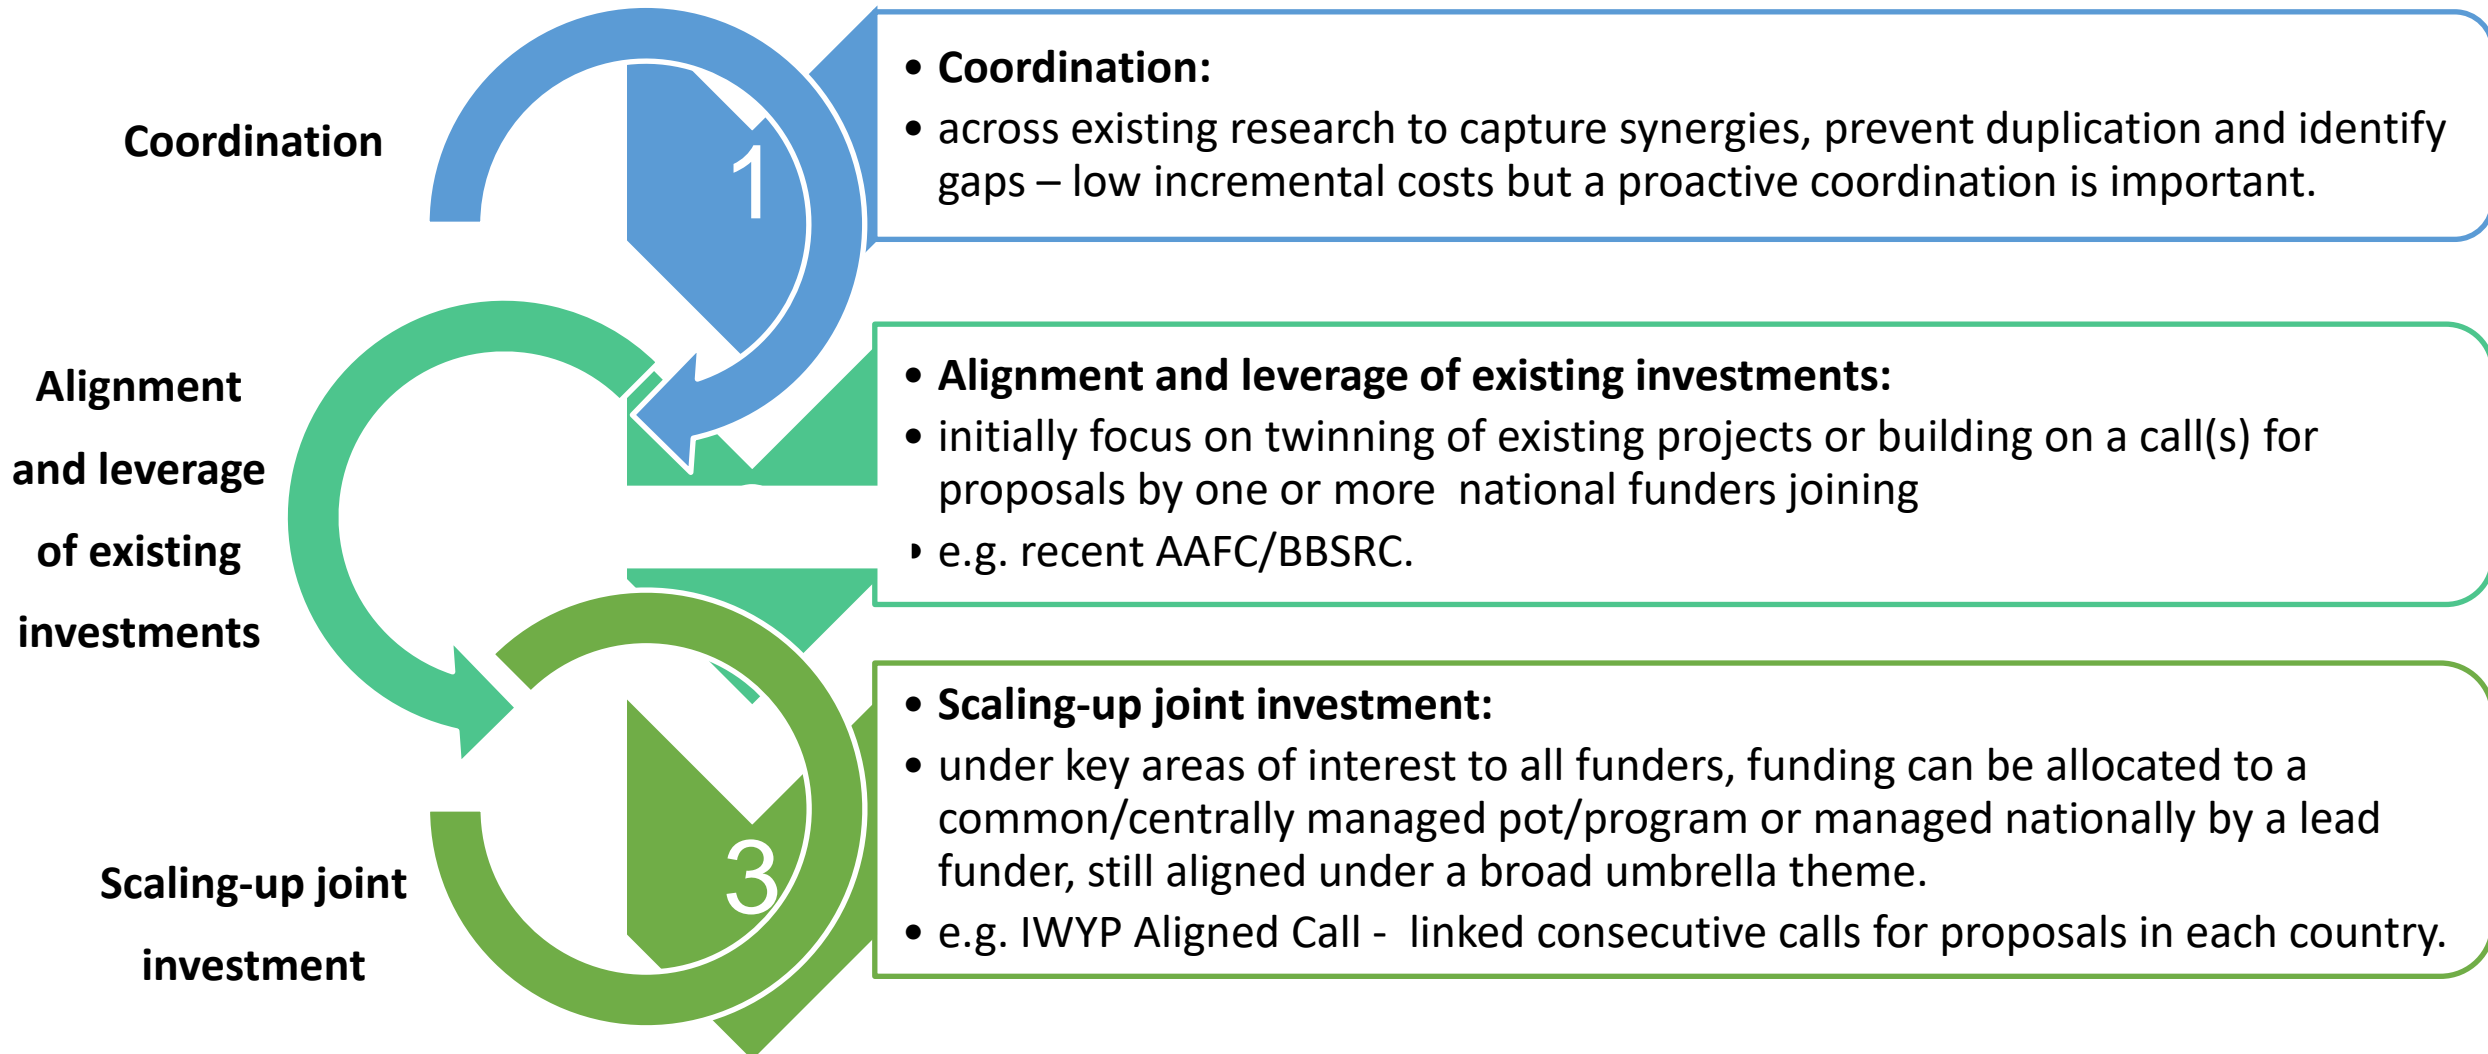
Coordination

1

- Coordination:
- across existing research to capture synergies, prevent duplication and identify gaps – low incremental costs but a proactive coordination is important.

Alignment and leverage of existing investments

- Alignment and leverage of existing investments:
- initially focus on twinning of existing projects or building on a call(s) for proposals by one or more national funders joining
- e.g. recent AAFC/BBSRC.

Scaling-up joint investment

3

- Scaling-up joint investment:
- under key areas of interest to all funders, funding can be allocated to a common/centrally managed pot/program or managed nationally by a lead funder, still aligned under a broad umbrella theme.
- e.g. IWYP Aligned Call - linked consecutive calls for proposals in each country.